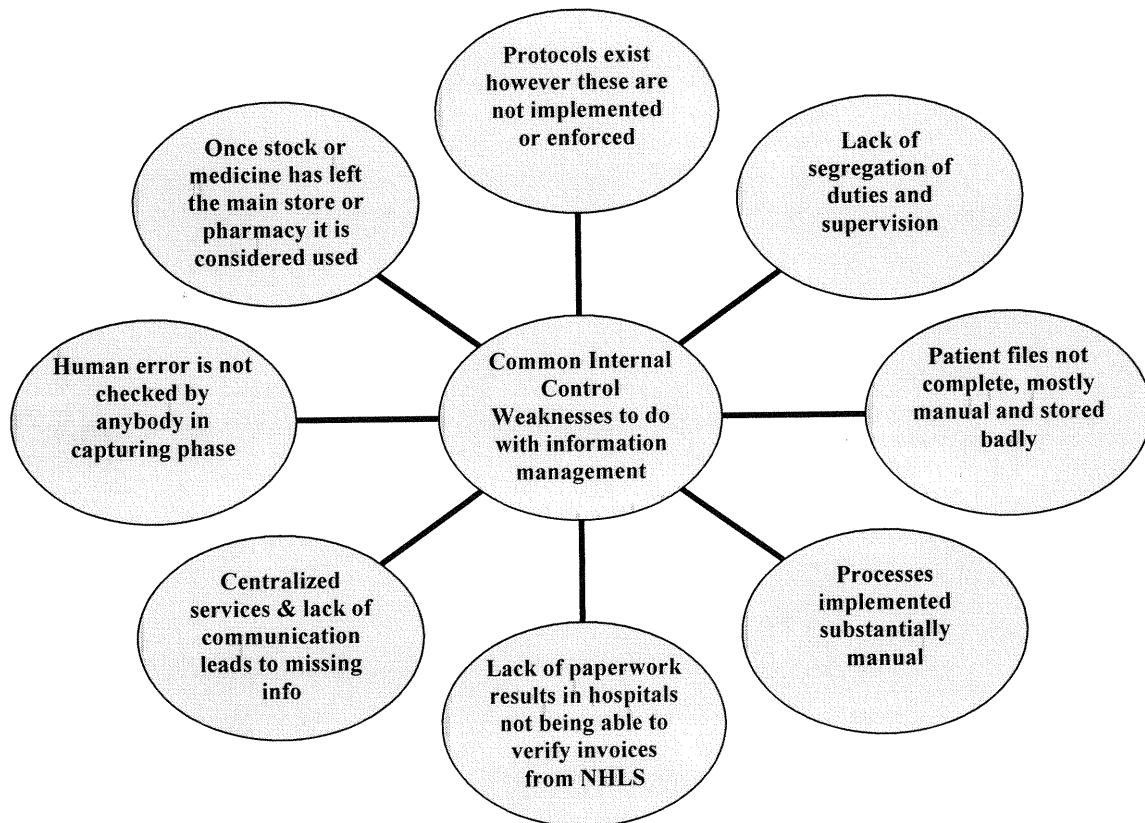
Protocols exist however these are not implemented or enforced

Once stock or medicine has left the main store or pharmacy it is considered used

Lack of segregation of duties and supervision

Human error is not checked by anybody in capturing phase

Common Internal Control Weaknesses to do with information management

Patient files not complete, mostly manual and stored badly

Centralized services & lack of communication leads to missing info

Processes implemented substantially manual

Lack of paperwork results in hospitals not being able to verify invoices from NHLS